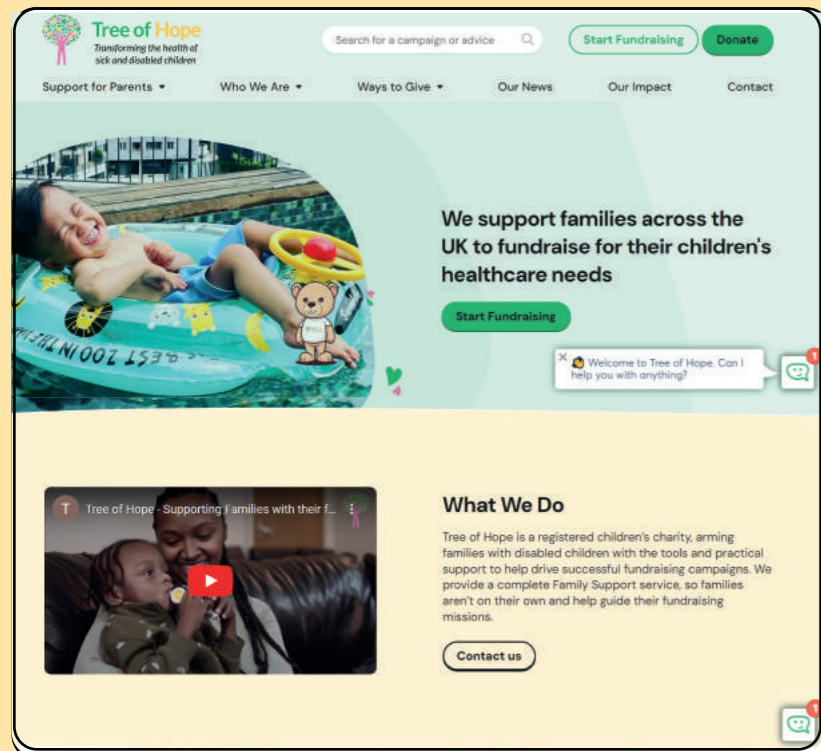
Tree of Hope
Transforming the health of sick and disabled children

Search for a campaign or advice

Start Fundraising

Donate

Support for Parents

Who We Are

Ways to Give

Our News

Our Impact

Contact

BEST ZOO IN TOWN

We support families across the UK to fundraise for their children's healthcare needs

Start Fundraising

Welcome to Tree of Hope. Can I help you with anything?

1

T

Tree of Hope - Supporting Families with their f...

What We Do

Tree of Hope is a registered children's charity, arming families with disabled children with the tools and practical support to help drive successful fundraising campaigns. We provide a complete Family Support service, so families aren't on their own and help guide their fundraising missions.

Contact us

1